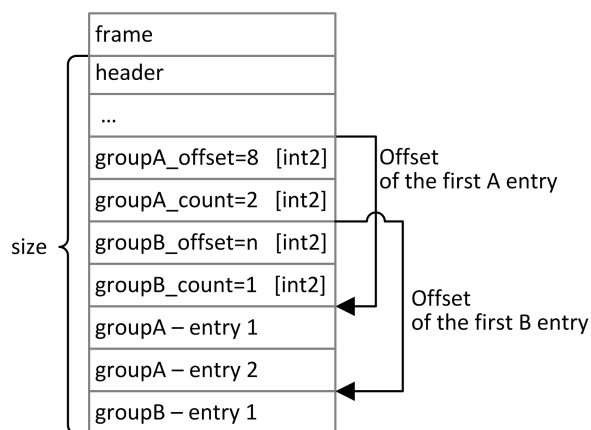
frame

header

...

groupA_offset=8 [int2]

groupA_count=2 [int2]

groupB_offset=n [int2]

groupB_count=1 [int2]

groupA – entry 1

groupA – entry 2

groupB – entry 1

size

Offset of the first A entry

Offset of the first B entry